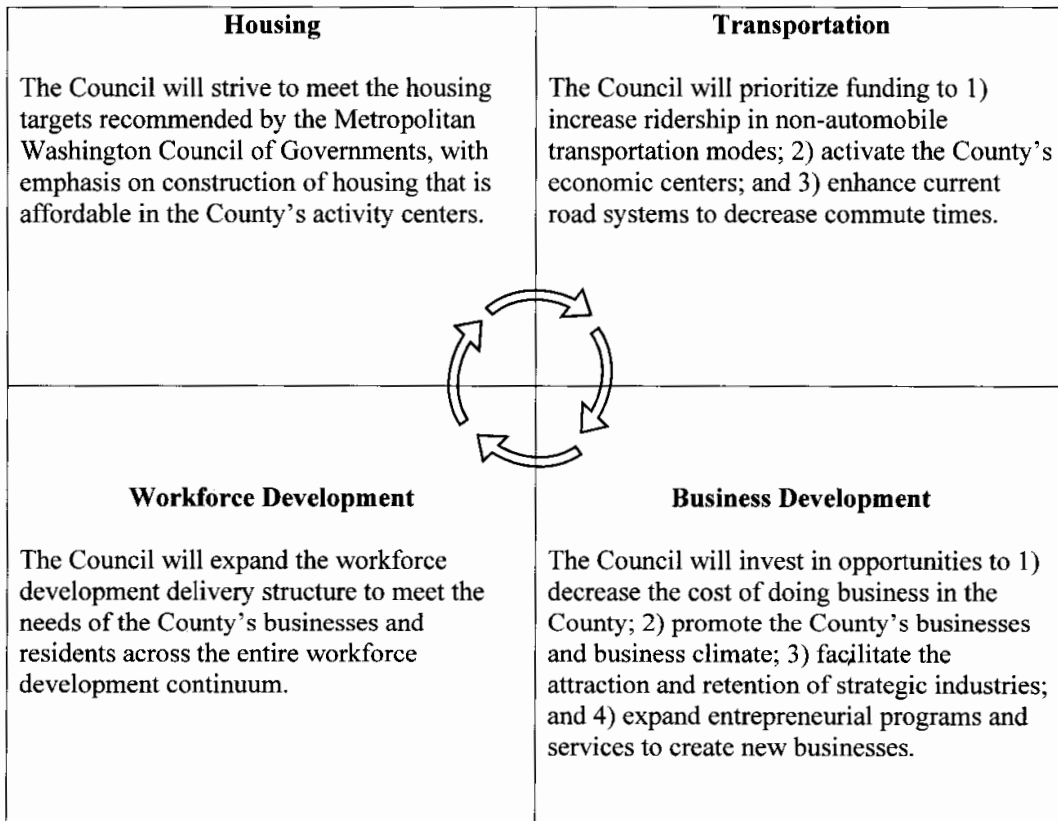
| Housing | Transportation |
|---|---|
| The Council will strive to meet the housing targets recommended by the Metropolitan Washington Council of Governments, with emphasis on construction of housing that is affordable in the County's activity centers. | The Council will prioritize funding to 1) increase ridership in non-automobile transportation modes; 2) activate the County's economic centers; and 3) enhance current road systems to decrease commute times. |
| **Workforce Development** | **Business Development** |
| The Council will expand the workforce development delivery structure to meet the needs of the County's businesses and residents across the entire workforce development continuum. | The Council will invest in opportunities to 1) decrease the cost of doing business in the County; 2) promote the County's businesses and business climate; 3) facilitate the attraction and retention of strategic industries; and 4) expand entrepreneurial programs and services to create new businesses. |